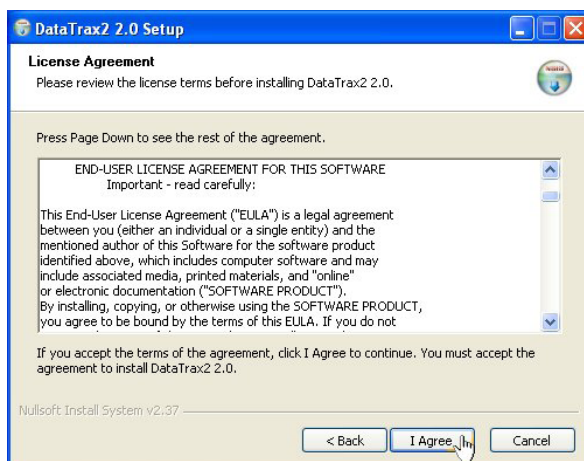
DataTrax2 2.0 Setup

License Agreement
Please review the license terms before installing DataTrax2 2.0.

Press Page Down to see the rest of the agreement.

END-USER LICENSE AGREEMENT FOR THIS SOFTWARE
Important - read carefully:

This End-User License Agreement ("EULA") is a legal agreement between you (either an individual or a single entity) and the mentioned author of this Software for the software product identified above, which includes computer software and may include associated media, printed materials, and "online" or electronic documentation ("SOFTWARE PRODUCT").
By installing, copying, or otherwise using the SOFTWARE PRODUCT, you agree to be bound by the terms of this EULA. If you do not

If you accept the terms of the agreement, click I Agree to continue. You must accept the agreement to install DataTrax2 2.0.

Nullsoft Install System v2.37

< Back | I Agree | Cancel